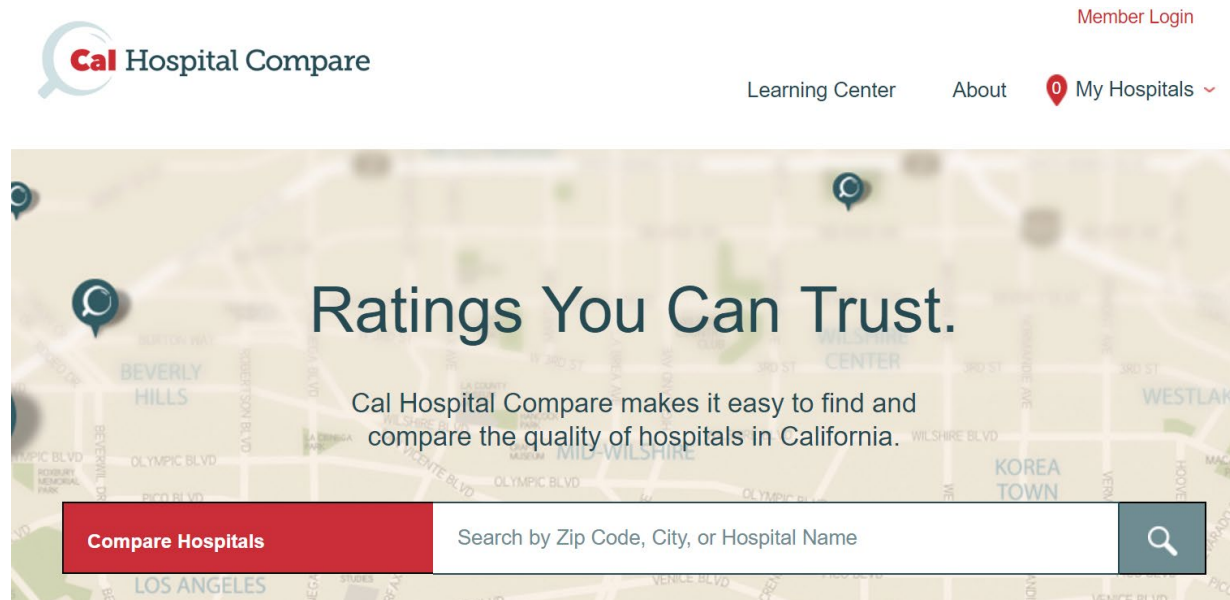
Cal Hospital Compare

Member Login

Learning Center About 0 My Hospitals

BEVERLY HILLS

WILSHIRE CENTER

MID-WILSHIRE

KOREA TOWN

WESTLAK

LOS ANGELES

OLYMPIC BLVD

PICO BLVD

Ratings You Can Trust.

Cal Hospital Compare makes it easy to find and compare the quality of hospitals in California.

Compare Hospitals

Search by Zip Code, City, or Hospital Name